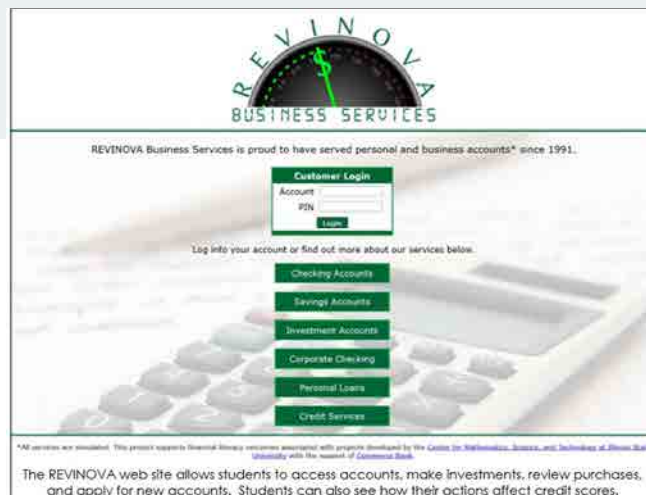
REVINOVA
$
BUSINESS SERVICES

REVINOVA Business Services is proud to have served personal and business accounts* since 1991.

Customer Login
Account
PIN
Login

Log into your account or find out more about our services below.

Checking Accounts
Savings Accounts
Investment Accounts
Corporate Checking
Personal Loans
Credit Services

*All services are simulated. This project supports financial literacy outcomes associated with projects developed by the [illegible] University with the support of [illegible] Bank.

The REVINOVA web site allows students to access accounts, make investments, review purchases, and apply for new accounts. Students can also see how their actions affect credit scores.